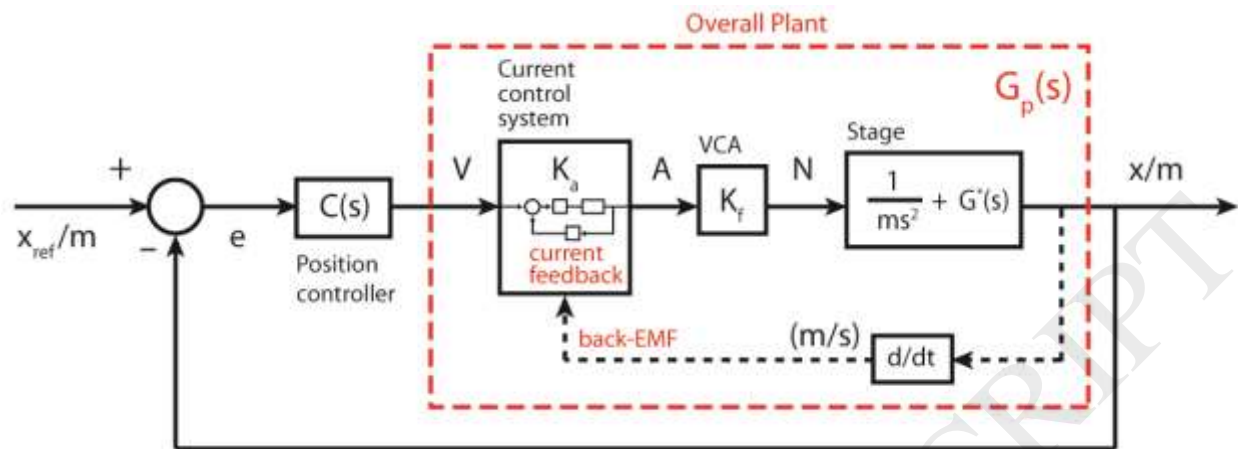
Overall Plant

$G_p(s)$

Current control system

$K_a$

current feedback

VCA

$K_f$

Stage

$\frac{1}{ms^2} + G'(s)$

+

$x_{ref}/m$

−

e

C(s)

Position controller

V

A

N

x/m

back-EMF

(m/s)

d/dt

CRIPT